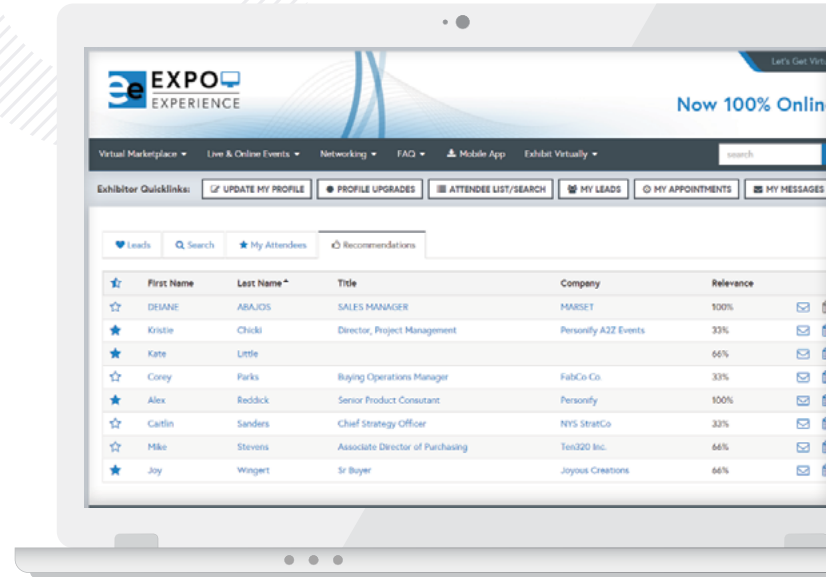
Let's Get Virt

EXPO EXPERIENCE

Now 100% Onlin

Virtual Marketplace ▾ Live & Online Events ▾ Networking ▾ FAQ ▾ Mobile App Exhibit Virtually ▾ search

Exhibitor Quicklinks: UPDATE MY PROFILE PROFILE UPGRADES ATTENDEE LIST/SEARCH MY LEADS MY APPOINTMENTS MY MESSAGES

Leads Search My Attendees Recommendations

| | First Name | Last Name | Title | Company | Relevance |
|---|---|---|---|---|---|
| ☆ | DEIANE | ABAJOS | SALES MANAGER | MARSET | 100% |
| ★ | Kristie | Chicki | Director, Project Management | Personify A2Z Events | 33% |
| ★ | Kate | Little | | | 66% |
| ☆ | Corey | Parks | Buying Operations Manager | FabCo Co. | 33% |
| ★ | Alex | Reddick | Senior Product Consutant | Personify | 100% |
| ☆ | Caitlin | Sanders | Chief Strategy Officer | NYS StratCo | 33% |
| ☆ | Mike | Stevens | Associate Director of Purchasing | Ten320 Inc. | 66% |
| ★ | Joy | Wingert | Sr Buyer | Joyous Creations | 66% |